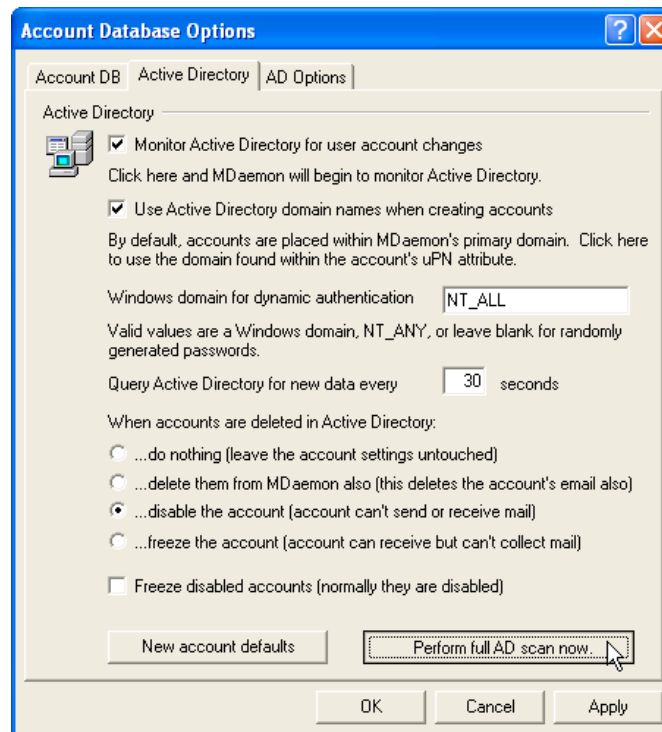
Account Database Options

Account DB | Active Directory | AD Options

Active Directory

☑ Monitor Active Directory for user account changes

Click here and MDaemon will begin to monitor Active Directory.

☑ Use Active Directory domain names when creating accounts

By default, accounts are placed within MDaemon's primary domain. Click here to use the domain found within the account's uPN attribute.

Windows domain for dynamic authentication NT_ALL

Valid values are a Windows domain, NT_ANY, or leave blank for randomly generated passwords.

Query Active Directory for new data every 30 seconds

When accounts are deleted in Active Directory:

...do nothing (leave the account settings untouched)

...delete them from MDaemon also (this deletes the account's email also)

...disable the account (account can't send or receive mail)

...freeze the account (account can receive but can't collect mail)

☐ Freeze disabled accounts (normally they are disabled)

New account defaults

Perform full AD scan now...

OK

Cancel

Apply